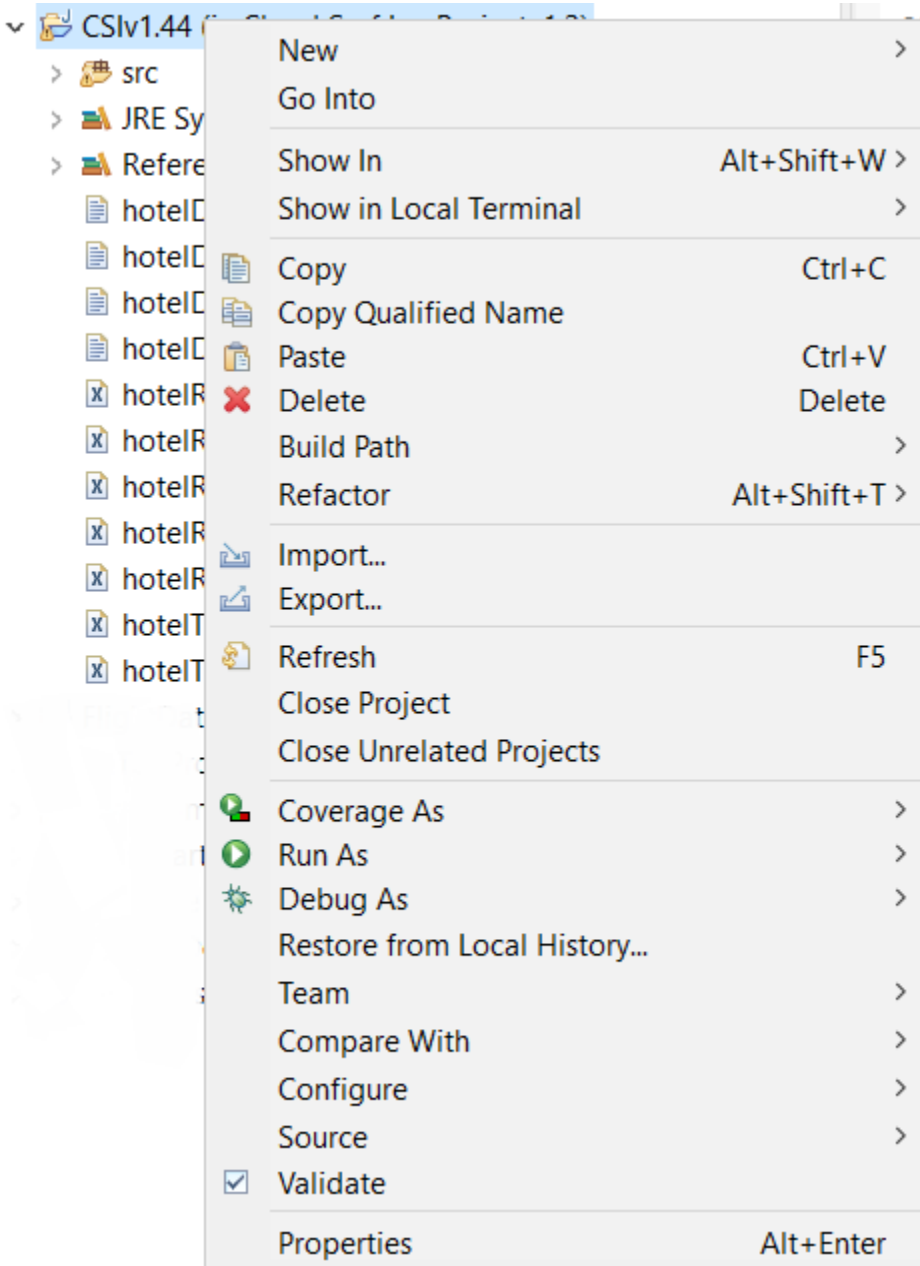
CSIv1.44 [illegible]

src

JRE Sy

Refere

hotelD

hotelD

hotelD

hotelD

hotelR

hotelR

hotelR

hotelR

hotelR

hotelT

hotelT

New

Go Into

Show In Alt+Shift+W

Show in Local Terminal

Copy Ctrl+C

Copy Qualified Name

Paste Ctrl+V

Delete Delete

Build Path

Refactor Alt+Shift+T

Import...

Export...

Refresh F5

Close Project

Close Unrelated Projects

Coverage As

Run As

Debug As

Restore from Local History...

Team

Compare With

Configure

Source

Validate

Properties Alt+Enter